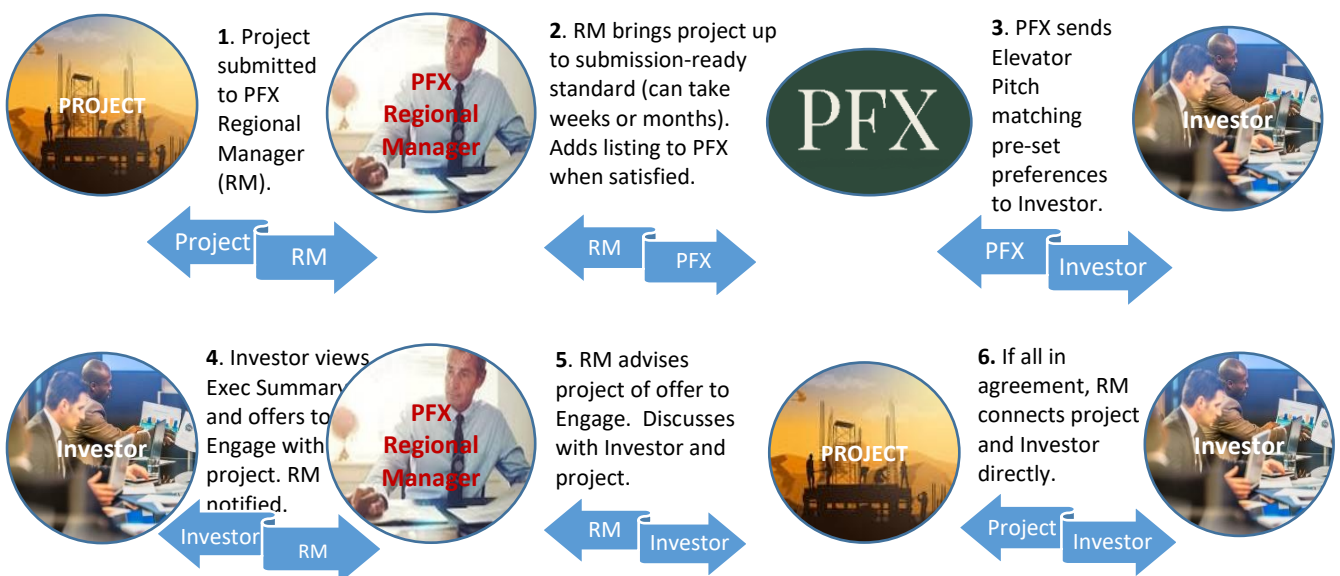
PROJECT

1. Project submitted to PFX Regional Manager (RM).

PFX Regional Manager

2. RM brings project up to submission-ready standard (can take weeks or months). Adds listing to PFX when satisfied.

PFX

3. PFX sends Elevator Pitch matching pre-set preferences to Investor.

Investor

Project RM

RM PFX

PFX Investor

Investor

4. Investor views Exec Summary and offers to Engage with project. RM notified.

PFX Regional Manager

5. RM advises project of offer to Engage. Discusses with Investor and project.

PROJECT

6. If all in agreement, RM connects project and Investor directly.

Investor

Investor RM

RM Investor

Project Investor